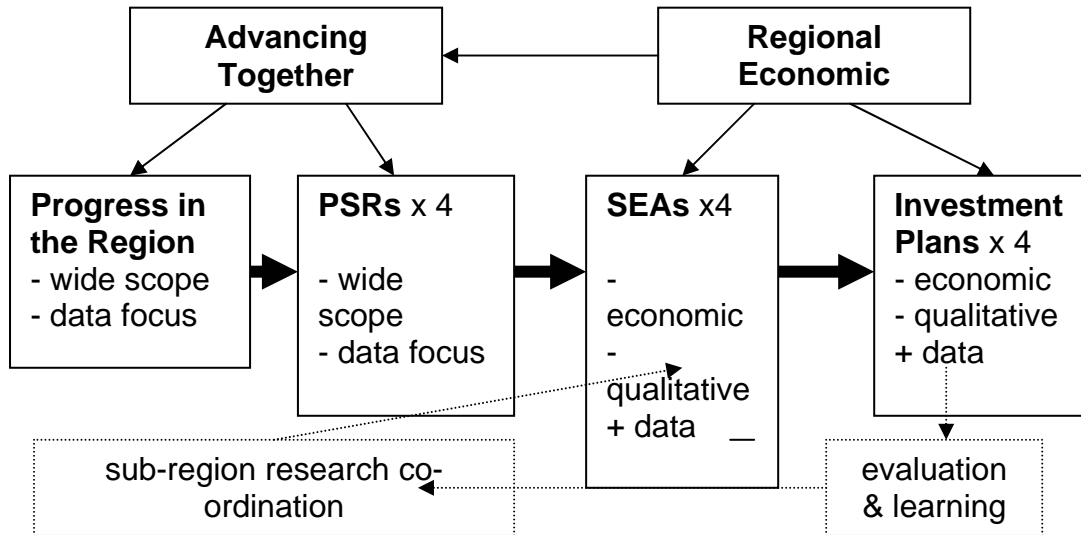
Advancing Together

Regional Economic

Progress in the Region
- wide scope
- data focus

PSRs x 4
- wide scope
- data focus

SEAs x4
- economic
- qualitative + data

Investment Plans x 4
- economic
- qualitative + data

sub-region research co-ordination

evaluation & learning